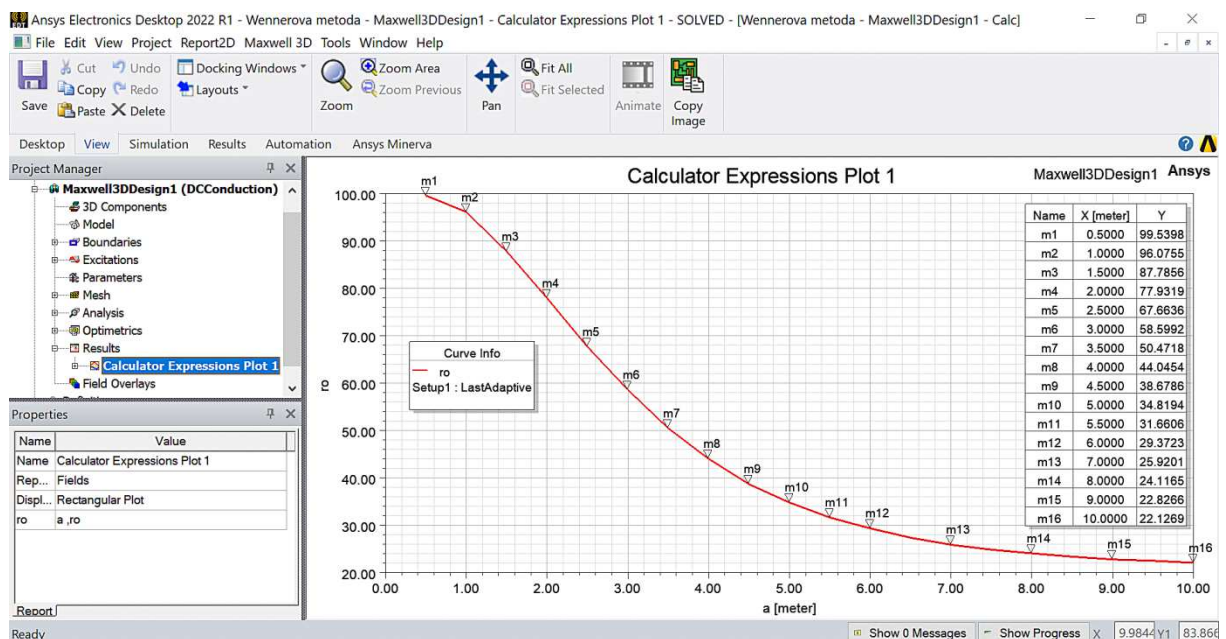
Ansys Electronics Desktop 2022 R1 - Wennerova metoda - Maxwell3DDesign1 - Calculator Expressions Plot 1 - SOLVED - [Wennerova metoda - Maxwell3DDesign1 - Calc]

File Edit View Project Report2D Maxwell 3D Tools Window Help

Save Cut Copy Paste Undo Redo Delete Docking Windows Layouts Zoom Zoom Area Zoom Previous Pan Fit All Fit Selected Animate Copy Image

Desktop View Simulation Results Automation Ansys Minerva

Project Manager

Maxwell3DDesign1 (DCConduction)
3D Components
Model
Boundaries
Excitations
Parameters
Mesh
Analysis
Optimetrics
Results
Calculator Expressions Plot 1
Field Overlays

Properties

| Name | Value |
|---|---|
| Name | Calculator Expressions Plot 1 |
| Rep... | Fields |
| Displ... | Rectangular Plot |
| ro | a ,ro |

Report

Calculator Expressions Plot 1

Maxwell3DDesign1 Ansys

Curve Info
ro
Setup1 : LastAdaptive

| Name | X [meter] | Y |
|---|---|---|
| m1 | 0.5000 | 99.5398 |
| m2 | 1.0000 | 96.0755 |
| m3 | 1.5000 | 87.7856 |
| m4 | 2.0000 | 77.9319 |
| m5 | 2.5000 | 67.6636 |
| m6 | 3.0000 | 58.5992 |
| m7 | 3.5000 | 50.4718 |
| m8 | 4.0000 | 44.0454 |
| m9 | 4.5000 | 38.6786 |
| m10 | 5.0000 | 34.8194 |
| m11 | 5.5000 | 31.6606 |
| m12 | 6.0000 | 29.3723 |
| m13 | 7.0000 | 25.9201 |
| m14 | 8.0000 | 24.1165 |
| m15 | 9.0000 | 22.8266 |
| m16 | 10.0000 | 22.1269 |

m1 m2 m3 m4 m5 m6 m7 m8 m9 m10 m11 m12 m13 m14 m15 m16

ro

100.00 90.00 80.00 70.00 60.00 50.00 40.00 30.00 20.00

0.00 1.00 2.00 3.00 4.00 5.00 6.00 7.00 8.00 9.00 10.00

a [meter]

Ready

Show 0 Messages Show Progress X 9.9844 Y1 83.866